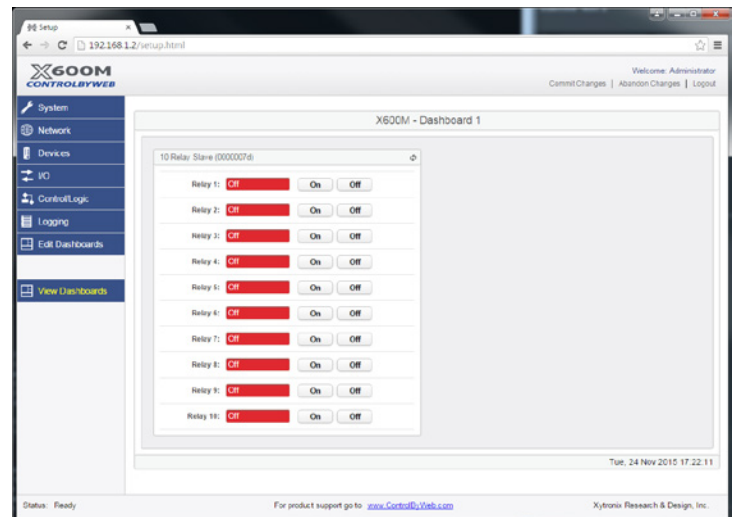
Setup

192.168.1.2/setup.html

X600M
CONTROLBYWEB

Welcome: Administrator
Commit Changes | Abandon Changes | Logout

System
Network
Devices
I/O
Control/Logic
Logging
Edit Dashboards

View Dashboards

X600M - Dashboard 1

10 Relay Slave (0000007d)

| | | | |
|---|---|---|---|
| Relay 1: | Off | On | Off |
| Relay 2: | Off | On | Off |
| Relay 3: | Off | On | Off |
| Relay 4: | Off | On | Off |
| Relay 5: | Off | On | Off |
| Relay 6: | Off | On | Off |
| Relay 7: | Off | On | Off |
| Relay 8: | Off | On | Off |
| Relay 9: | Off | On | Off |
| Relay 10: | Off | On | Off |

Tue, 24 Nov 2015 17:22:11

Status: Ready

For product support go to www.ControlByWeb.com

Xytronix Research & Design, Inc.